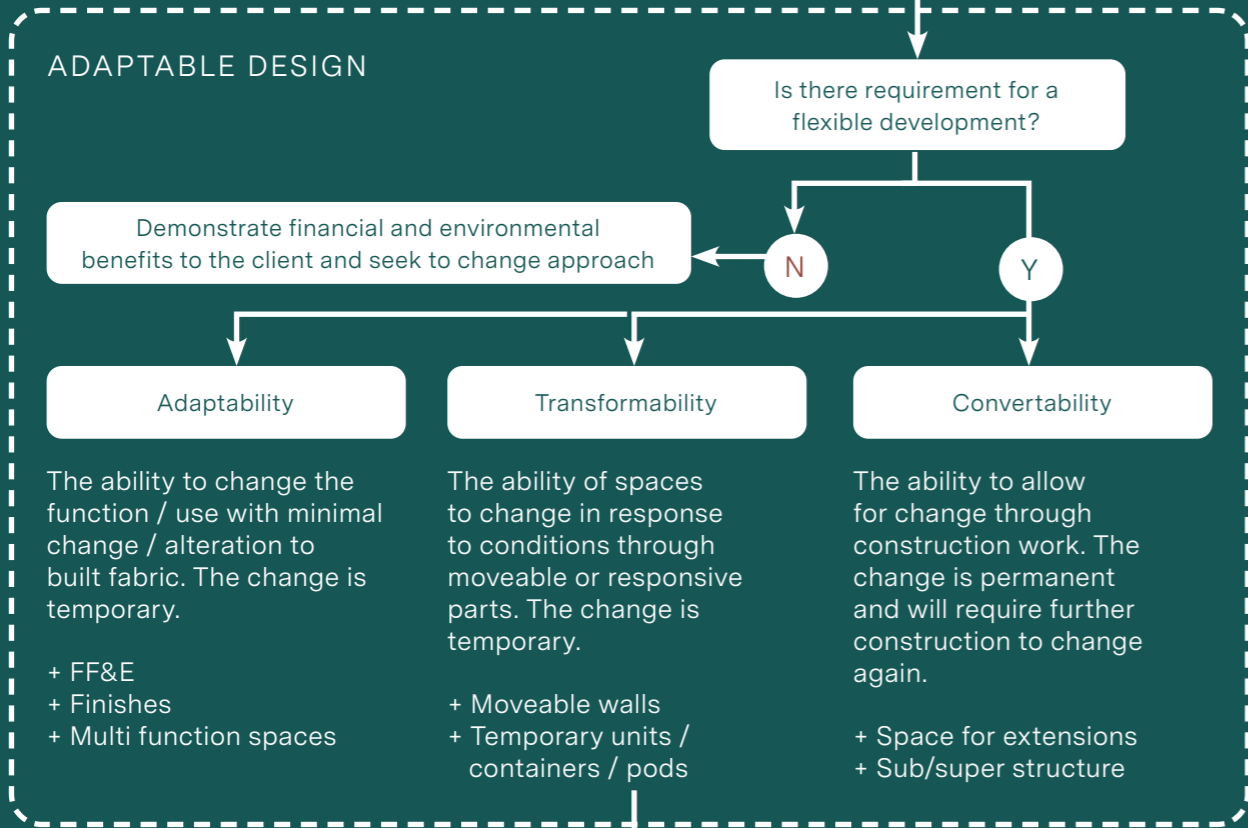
ADAPTABLE DESIGN

Is there requirement for a flexible development?

Demonstrate financial and environmental benefits to the client and seek to change approach

N

Y

Adaptability

Transformability

Convertability

The ability to change the function / use with minimal change / alteration to built fabric. The change is temporary.

+ FF&E
+ Finishes
+ Multi function spaces

The ability of spaces to change in response to conditions through moveable or responsive parts. The change is temporary.

+ Moveable walls
+ Temporary units / containers / pods

The ability to allow for change through construction work. The change is permanent and will require further construction to change again.

+ Space for extensions
+ Sub/super structure